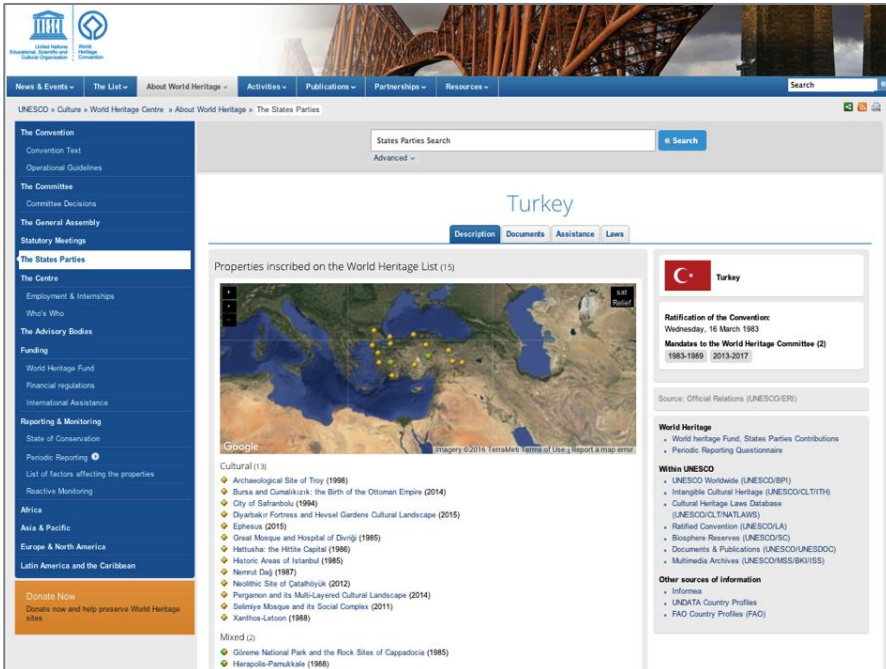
United Nations Educational, Scientific and Cultural Organization

World Heritage Convention

News & Events | The List | About World Heritage | Activities | Publications | Partnerships | Resources

Search

UNESCO » Culture » World Heritage Centre » About World Heritage » The States Parties

The Convention
Convention Text
Operational Guidelines
The Committee
Committee Decisions
The General Assembly
Statutory Meetings
The States Parties
The Centre
Employment & Internships
Who's Who
The Advisory Bodies
Funding
World Heritage Fund
Financial regulations
International Assistance
Reporting & Monitoring
State of Conservation
Periodic Reporting
List of factors affecting the properties
Reactive Monitoring
Africa
Asia & Pacific
Europe & North America
Latin America and the Caribbean

Donate Now
Donate now and help preserve World Heritage sites

States Parties Search
Search
Advanced

Turkey

Description | Documents | Assistance | Laws

Properties inscribed on the World Heritage List (15)

sat
Relief

Google
Imagery ©2016 TerraMetrics Terms of Use Report a map error

Cultural (13)
Archaeological Site of Troy (1998)
Bursa and Cumalıkızık: the Birth of the Ottoman Empire (2014)
City of Safranbolu (1994)
Diyarbakır Fortress and Hevsel Gardens Cultural Landscape (2015)
Ephesus (2015)
Great Mosque and Hospital of Divriği (1985)
Hattusha: the Hittite Capital (1986)
Historic Areas of Istanbul (1985)
Nemrut Dağ (1987)
Neolithic Site of Çatalhöyük (2012)
Pergamon and its Multi-Layered Cultural Landscape (2014)
Selimiye Mosque and its Social Complex (2011)
Xanthos-Letoon (1988)

Mixed (2)
Göreme National Park and the Rock Sites of Cappadocia (1985)
Hierapolis-Pamukkale (1988)

Turkey

Ratification of the Convention:
Wednesday, 16 March 1983
Mandates to the World Heritage Committee (2)
1983-1989 | 2013-2017

Source: Official Relations (UNESCO/ERI)

World Heritage
World heritage Fund, States Parties Contributions
Periodic Reporting Questionnaire

Within UNESCO
UNESCO Worldwide (UNESCO/BPI)
Intangible Cultural Heritage (UNESCO/CLT/ITH)
Cultural Heritage Laws Database (UNESCO/CLT/NATLAWS)
Ratified Convention (UNESCO/LA)
Biosphere Reserves (UNESCO/SC)
Documents & Publications (UNESCO/UNESDOC)
Multimedia Archives (UNESCO/MSS/BKI/ISS)

Other sources of information
Informea
UNDATA Country Profiles
FAO Country Profiles (FAO)